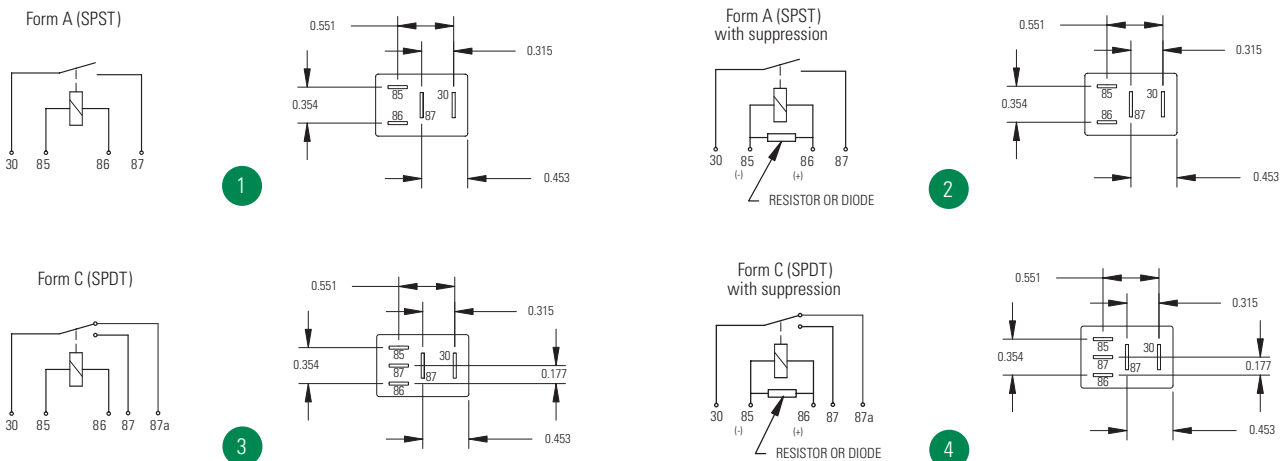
Form A (SPST)

30 85 86 87

0.551
0.315
0.354
85
30
86
87
0.453

1

Form A (SPST) with suppression

30 85 (-) 86 (+) 87

RESISTOR OR DIODE

0.551
0.315
0.354
85
30
86
87
0.453

2

Form C (SPDT)

30 85 86 87 87a

0.551
0.315
0.354
85
30
87
87
86
0.177
0.453

3

Form C (SPDT) with suppression

30 85 (-) 86 (+) 87 87a

RESISTOR OR DIODE

0.551
0.315
0.354
85
30
87
87
86
0.177
0.453

4